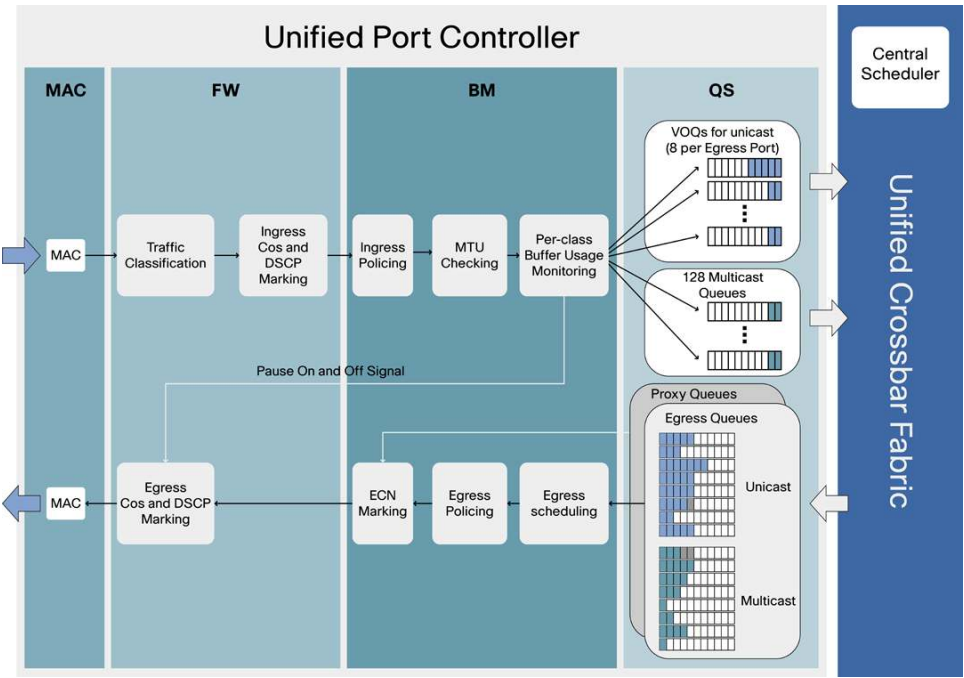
Unified Port Controller

MAC

FW

BM

QS

Central Scheduler

VOQs for unicast (8 per Egress Port)

MAC

Traffic Classification

Ingress Cos and DSCP Marking

Ingress Policing

MTU Checking

Per-class Buffer Usage Monitoring

128 Multicast Queues

Unified Crossbar Fabric

Pause On and Off Signal

Proxy Queues

Egress Queues

Unicast

MAC

Egress Cos and DSCP Marking

ECN Marking

Egress Policing

Egress scheduling

Multicast